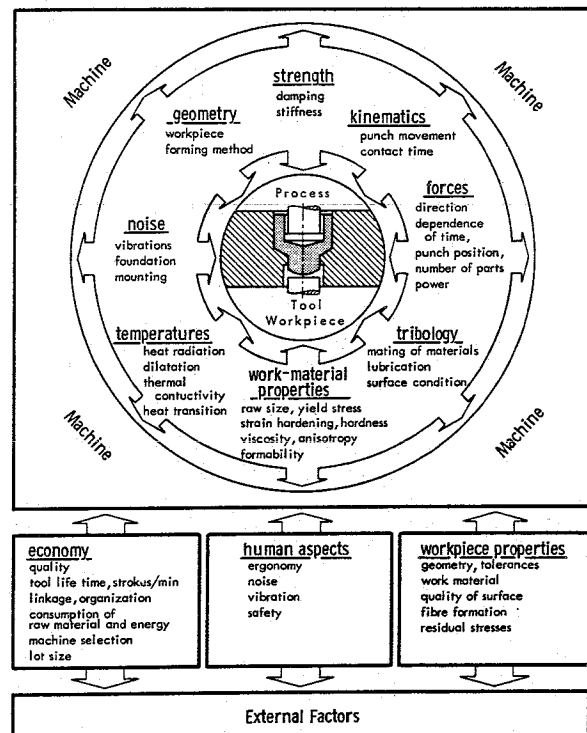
Machine

Machine

strength
damping
stiffness

geometry
workpiece
forming method

kinematics
punch movement
contact time

Process

forces
direction
dependence of time,
punch position,
number of parts
power

noise
vibrations
foundation
mounting

Tool
Workpiece

temperatures
heat radiation
dilatation
thermal contuctivity
heat transition

work-material properties
raw size, yield stress
strain hardening, hardness
viscosity, anisotropy
formability

tribology
mating of materials
lubrication
surface condition

Machine

Machine

economy
quality
tool life time, strokus/min
linkage, organization
consumption of raw material and energy
machine selection
lot size

human aspects
ergonomy
noise
vibration
safety

workpiece properties
geometry, tolerances
work material
quality of surface
fibre formation
residual stresses

External Factors